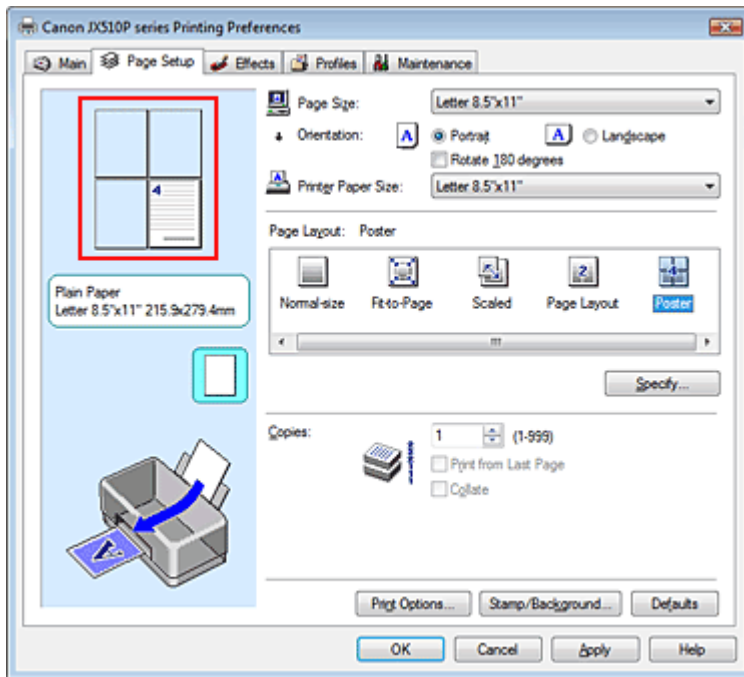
Canon JX510P series Printing Preferences

Main | Page Setup | Effects | Profiles | Maintenance

4

Plain Paper
Letter 8.5"x11" 215.9x279.4mm

Page Size: Letter 8.5"x11"

Orientation: A Portrait A Landscape

Rotate 180 degrees

Printer Paper Size: Letter 8.5"x11"

Page Layout: Poster

Normal-size | Fit-to-Page | Scaled | Page Layout | Poster

2

Specify...

Copies: 1 (1-999)

Print from Last Page

Collate

Print Options... | Stamp/Background... | Defaults

OK | Cancel | Apply | Help